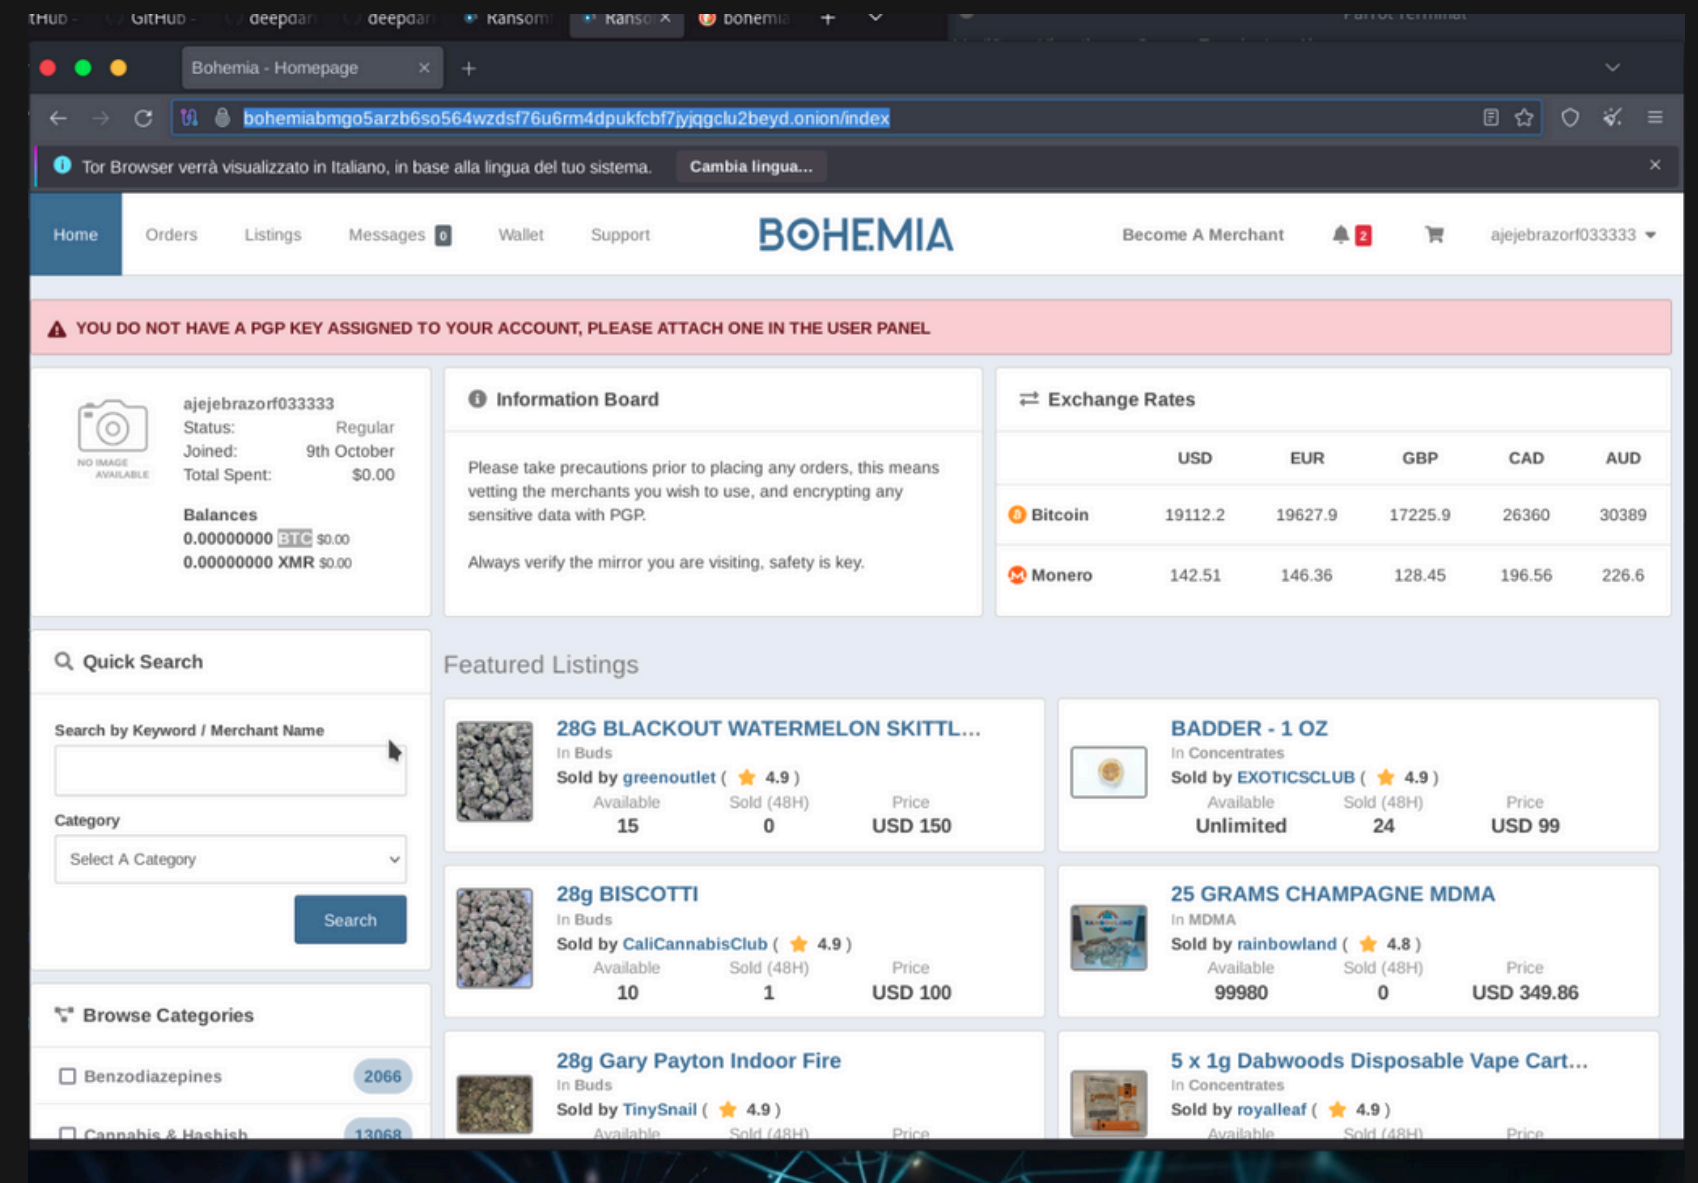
tHub - GitHub - deepdar deepdar Ransom Ranso × bohemia +

Bohemia - Homepage ×

bohemiabmgo5arzb6so564wzdsf76u6rm4dpukfcbf7jyjqgclu2beyd.onion/index

Tor Browser verrà visualizzato in Italiano, in base alla lingua del tuo sistema. Cambia lingua...

Home Orders Listings Messages 0 Wallet Support BOHEMIA Become A Merchant 2 ajejebrazorf033333

YOU DO NOT HAVE A PGP KEY ASSIGNED TO YOUR ACCOUNT, PLEASE ATTACH ONE IN THE USER PANEL

NO IMAGE AVAILABLE

ajejebrazorf033333
Status: Regular
Joined: 9th October
Total Spent: $0.00

Balances
0.00000000 BTC $0.00
0.00000000 XMR $0.00

Information Board

Please take precautions prior to placing any orders, this means vetting the merchants you wish to use, and encrypting any sensitive data with PGP.

Always verify the mirror you are visiting, safety is key.

Exchange Rates

| | USD | EUR | GBP | CAD | AUD |
|---|---|---|---|---|---|
| Bitcoin | 19112.2 | 19627.9 | 17225.9 | 26360 | 30389 |
| Monero | 142.51 | 146.36 | 128.45 | 196.56 | 226.6 |

Quick Search

Search by Keyword / Merchant Name

Category
Select A Category

Search

Browse Categories

Benzodiazepines 2066
Cannabis & Hashish 13068

Featured Listings

28G BLACKOUT WATERMELON SKITTL...
In Buds
Sold by greenoutlet ( 4.9 )
Available 15 Sold (48H) 0 Price USD 150

BADDER - 1 OZ
In Concentrates
Sold by EXOTICSCLUB ( 4.9 )
Available Unlimited Sold (48H) 24 Price USD 99

28g BISCOTTI
In Buds
Sold by CaliCannabisClub ( 4.9 )
Available 10 Sold (48H) 1 Price USD 100

25 GRAMS CHAMPAGNE MDMA
In MDMA
Sold by rainbowland ( 4.8 )
Available 99980 Sold (48H) 0 Price USD 349.86

28g Gary Payton Indoor Fire
In Buds
Sold by TinySnail ( 4.9 )
Available Sold (48H) Price

5 x 1g Dabwoods Disposable Vape Cart...
In Concentrates
Sold by royalleaf ( 4.9 )
Available Sold (48H) Price